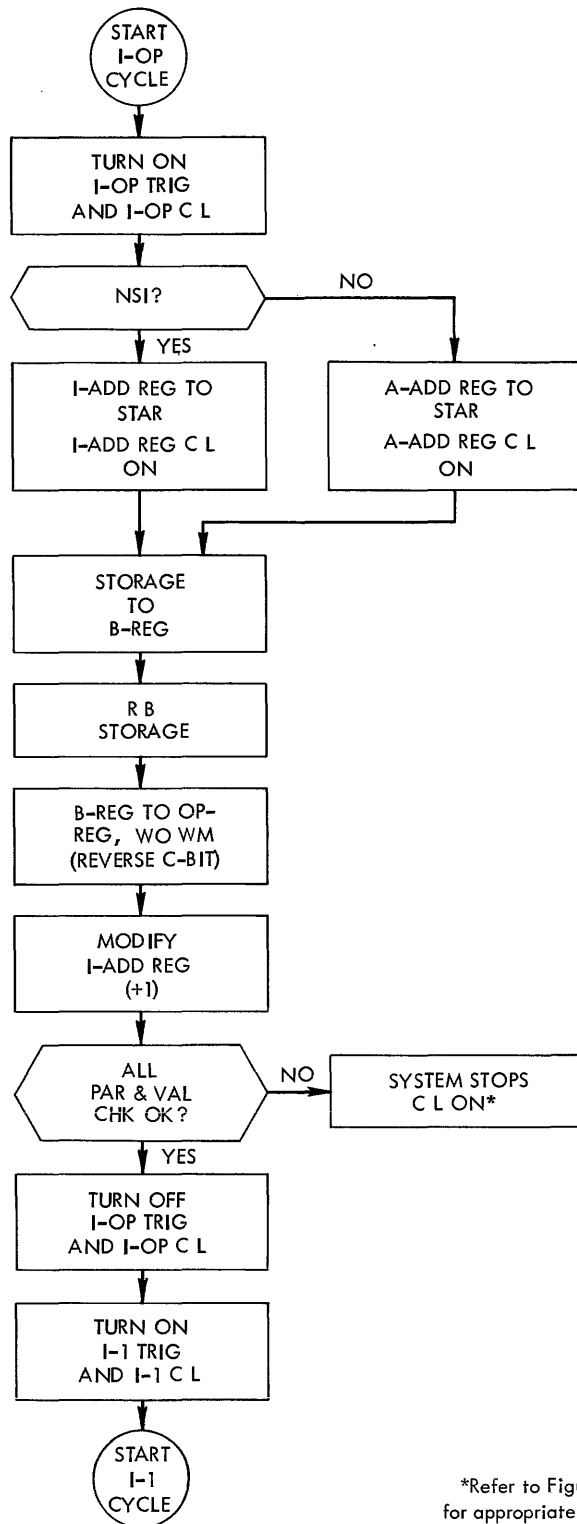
START
I-OP
CYCLE

TURN ON
I-OP TRIG
AND I-OP C L

NSI?

NO

YES

I-ADD REG TO
STAR
I-ADD REG C L
ON

A-ADD REG TO
STAR
A-ADD REG C L
ON

STORAGE
TO
B-REG

R B
STORAGE

B-REG TO OP-
REG, WO WM
(REVERSE C-BIT)

MODIFY
I-ADD REG
(+1)

ALL
PAR & VAL
CHK OK?

NO

SYSTEM STOPS
C L ON*

YES

TURN OFF
I-OP TRIG
AND I-OP C L

TURN ON
I-1 TRIG
AND I-1 C L

START
I-1
CYCLE

*Refer to Fig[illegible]
for appropriate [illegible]